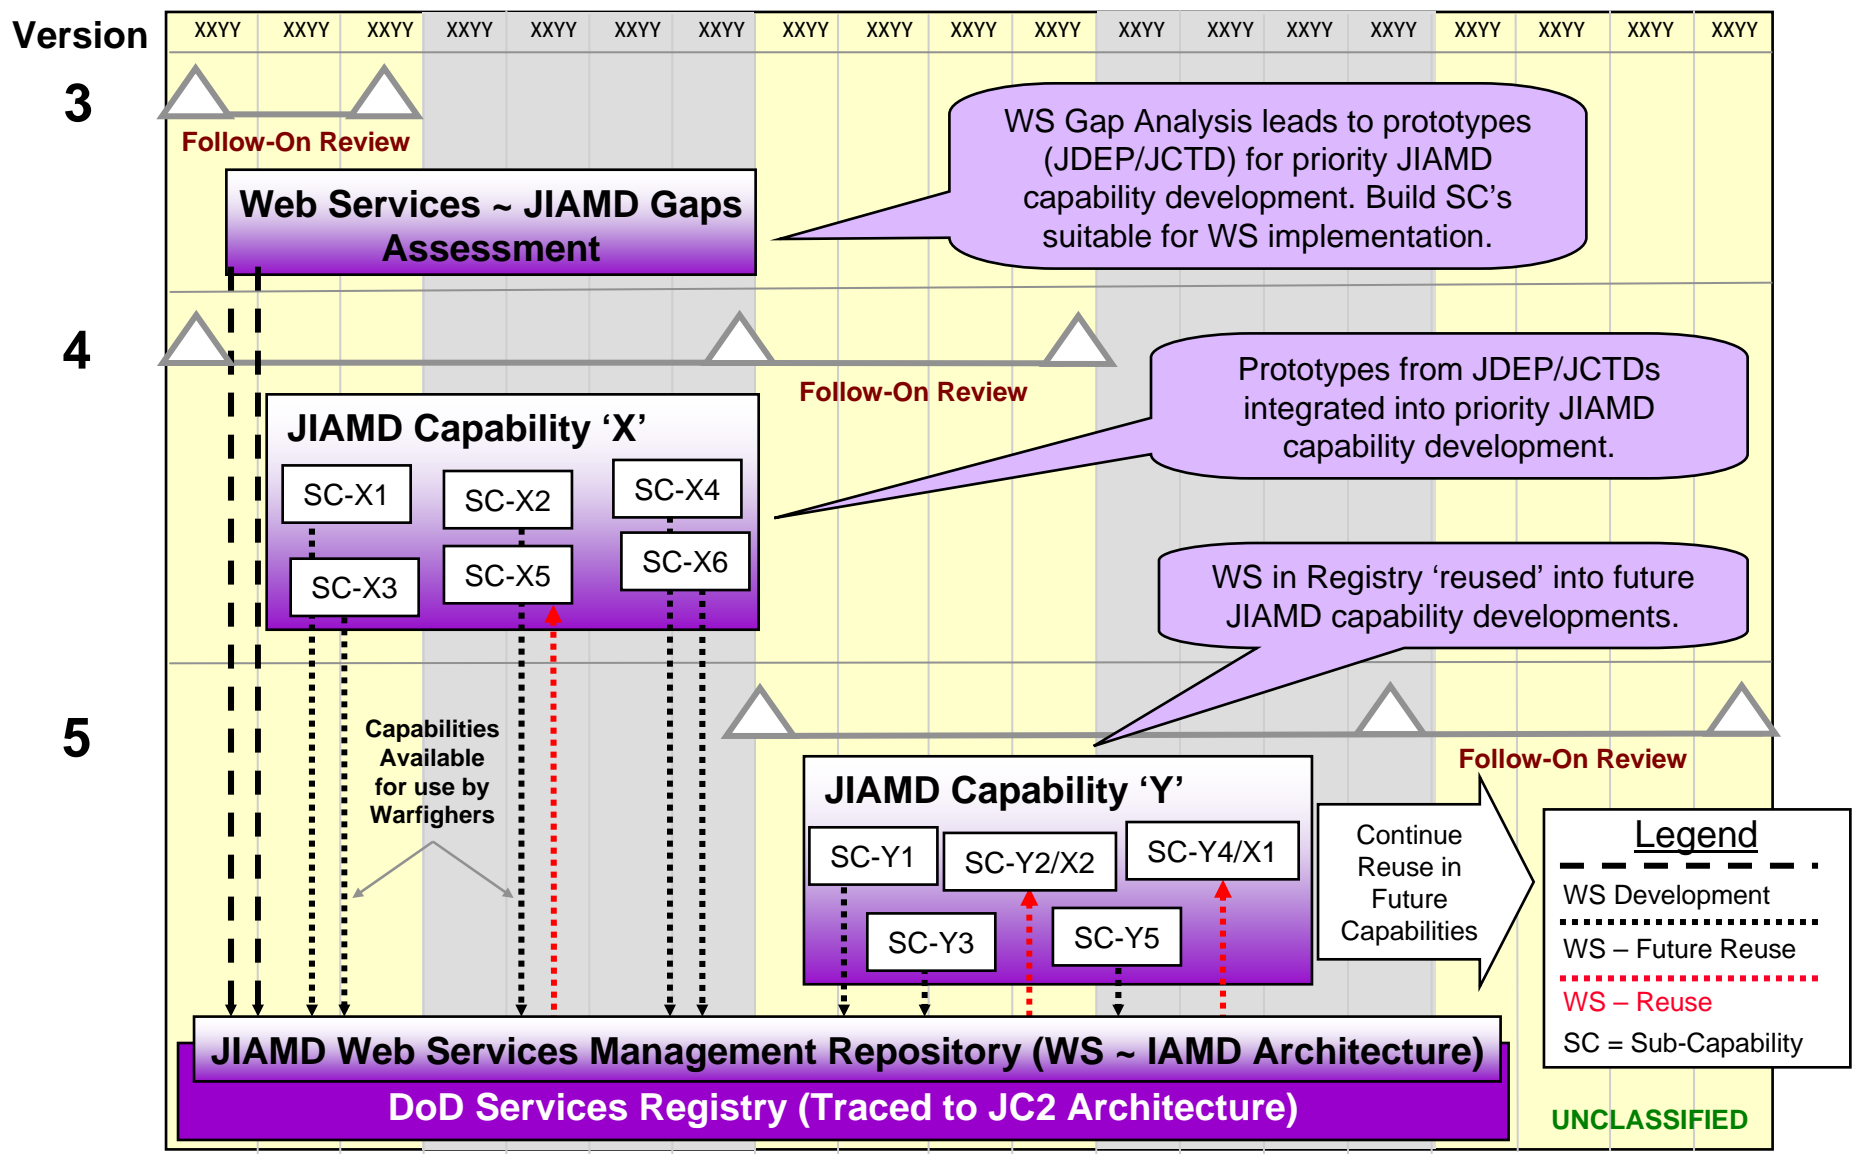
Version

XXYY XXYY XXYY XXYY XXYY XXYY XXYY XXYY XXYY XXYY XXYY XXYY XXYY XXYY XXYY XXYY XXYY XXYY XXYY

3

Follow-On Review

Web Services ~ JIAMD Gaps Assessment

WS Gap Analysis leads to prototypes (JDEP/JCTD) for priority JIAMD capability development. Build SC's suitable for WS implementation.

4

Follow-On Review

JIAMD Capability 'X'

SC-X1

SC-X2

SC-X4

SC-X3

SC-X5

SC-X6

Prototypes from JDEP/JCTDs integrated into priority JIAMD capability development.

WS in Registry 'reused' into future JIAMD capability developments.

5

Capabilities Available for use by Warfighers

Follow-On Review

JIAMD Capability 'Y'

SC-Y1

SC-Y2/X2

SC-Y4/X1

SC-Y3

SC-Y5

Continue Reuse in Future Capabilities

Legend

WS Development

WS – Future Reuse

WS – Reuse

SC = Sub-Capability

JIAMD Web Services Management Repository (WS ~ IAMD Architecture)

DoD Services Registry (Traced to JC2 Architecture)

UNCLASSIFIED